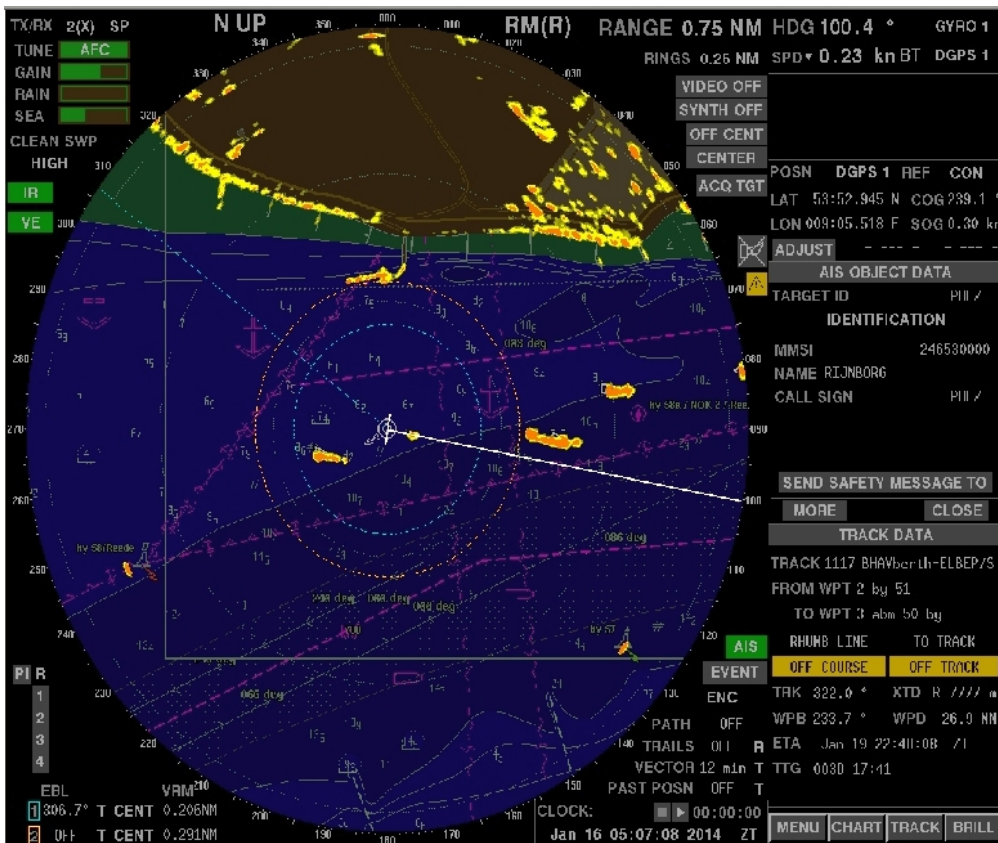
TX/RX 2(X) SP
TUNE AFC
GAIN
RAIN
SEA
CLEAN SWP
HIGH
IR
VE

N UP
RM(R)
RANGE 0.75 NM
RINGS 0.25 NM
HDG 100.4 °
GYRO 1
SPD 0.23 kn BT
DGPS 1

VIDEO OFF
SYNTH OFF
OFF CENT
CENTER
ACQ TGT

POSN DGPS 1 REF CON
LAT 53:52.945 N COG 239.1
LON 009:05.518 E SOG 0.30 kn
ADJUST
AIS OBJECT DATA
TARGET ID PIL7
IDENTIFICATION
MMSI 246530000
NAME RIJNBORG
CALL SIGN PIL7

SEND SAFETY MESSAGE TO
MORE CLOSE
TRACK DATA
TRACK 1117 BHAVberth-ELBEP/S
FROM WPT 2 by 51
TO WPT 3 abm 50 by
RHUMB LINE TO TRACK
OFF COURSE OFF TRACK
TRK 322.0 ° XTD R //// m
WPB 233.7 ° WPD 26.0 NM
ETA Jan 19 22:48:08 71
TTG 003D 17:41

AIS
EVENT
ENC
PATH OFF
TRAILS OFF R
VECTOR 12 min T
PAST POSN OFF T

PI R
1
2
3
4

EBL
1 306.7° T CENT 0.206NM
2 OFF T CENT 0.291NM
VRM

CLOCK:
00:00:00
Jan 16 05:07:08 2014 ZT

MENU CHART TRACK BRILL

000 010 020 030 040 050 060 070 080 090 100 110 120 130 140 150 160 170 180 190 200 210 220 230 240 250 260 270 280 290 300 310 320 330 340 350

088 deg
086 deg
088 deg
088 deg
088 deg
065 deg
Rv 56/Reede
Rv 58a / NOK 2 / Reede
Rv 57